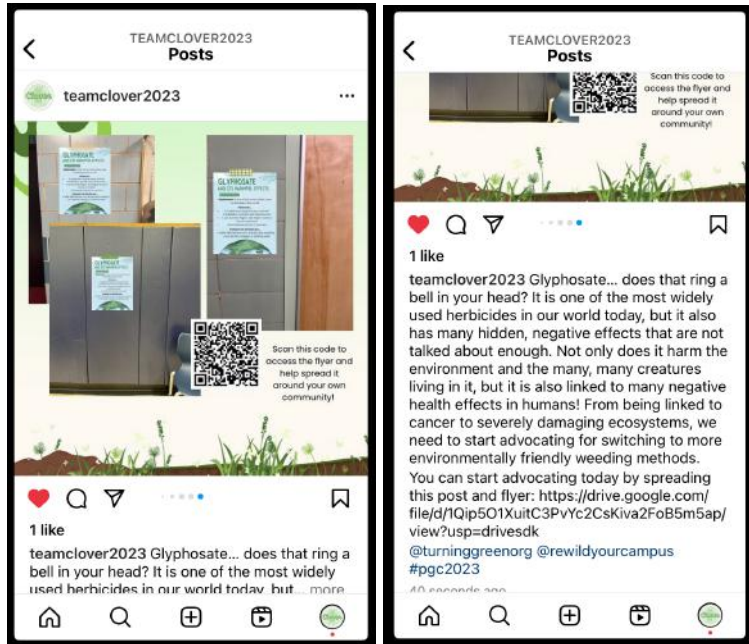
TEAMCLOVER2023
Posts

teamclover2023

GLYPHOSATE

Scan this code to access the flyer and help spread it around your own community!

1 like

teamclover2023 Glyphosate... does that ring a bell in your head? It is one of the most widely used herbicides in our world today, but... more

TEAMCLOVER2023
Posts

Scan this code to access the flyer and help spread it around your own community!

1 like

teamclover2023 Glyphosate... does that ring a bell in your head? It is one of the most widely used herbicides in our world today, but it also has many hidden, negative effects that are not talked about enough. Not only does it harm the environment and the many, many creatures living in it, but it is also linked to many negative health effects in humans! From being linked to cancer to severely damaging ecosystems, we need to start advocating for switching to more environmentally friendly weeding methods. You can start advocating today by spreading this post and flyer: https://drive.google.com/file/d/1Qip5O1XuitC3PvYc2CsKiva2FoB5m5ap/view?usp=drivesdk
@turninggreenorg @rewildyourcampus
#pgc2023

40 seconds ago